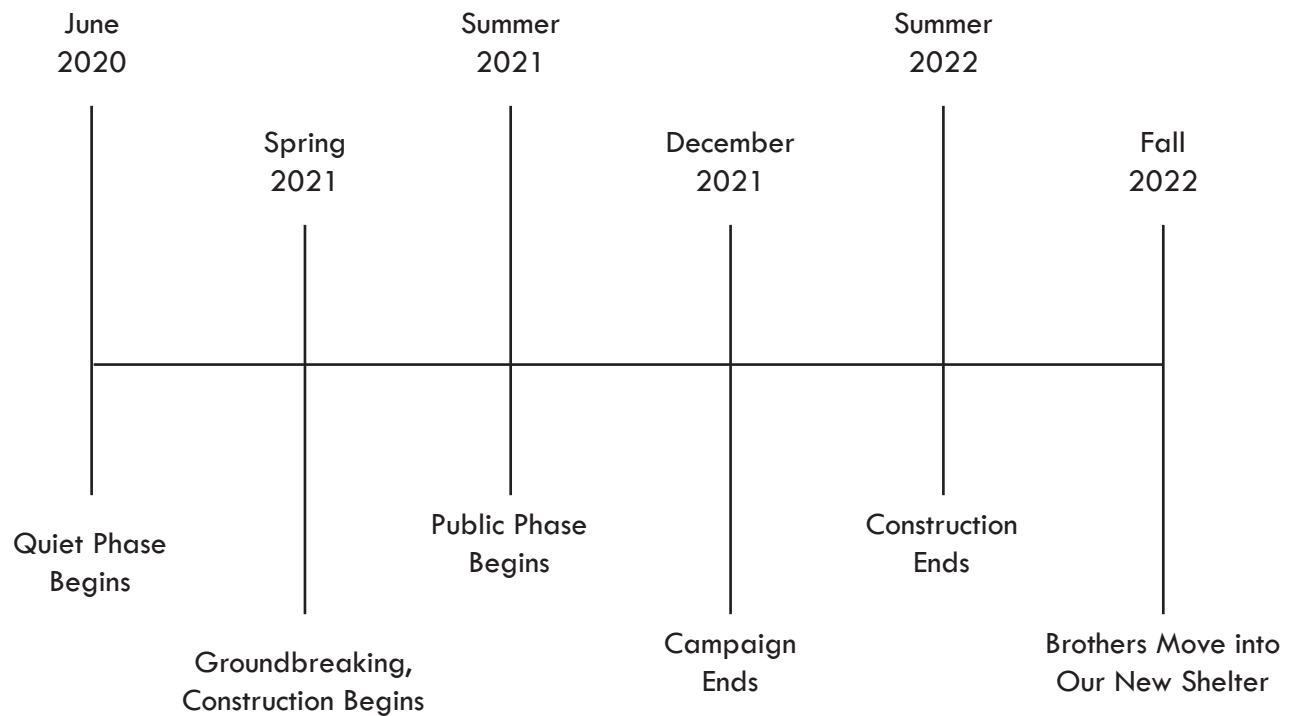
June 2020

Quiet Phase Begins

Spring 2021

Groundbreaking, Construction Begins

Summer 2021

Public Phase Begins

December 2021

Campaign Ends

Summer 2022

Construction Ends

Fall 2022

Brothers Move into Our New Shelter